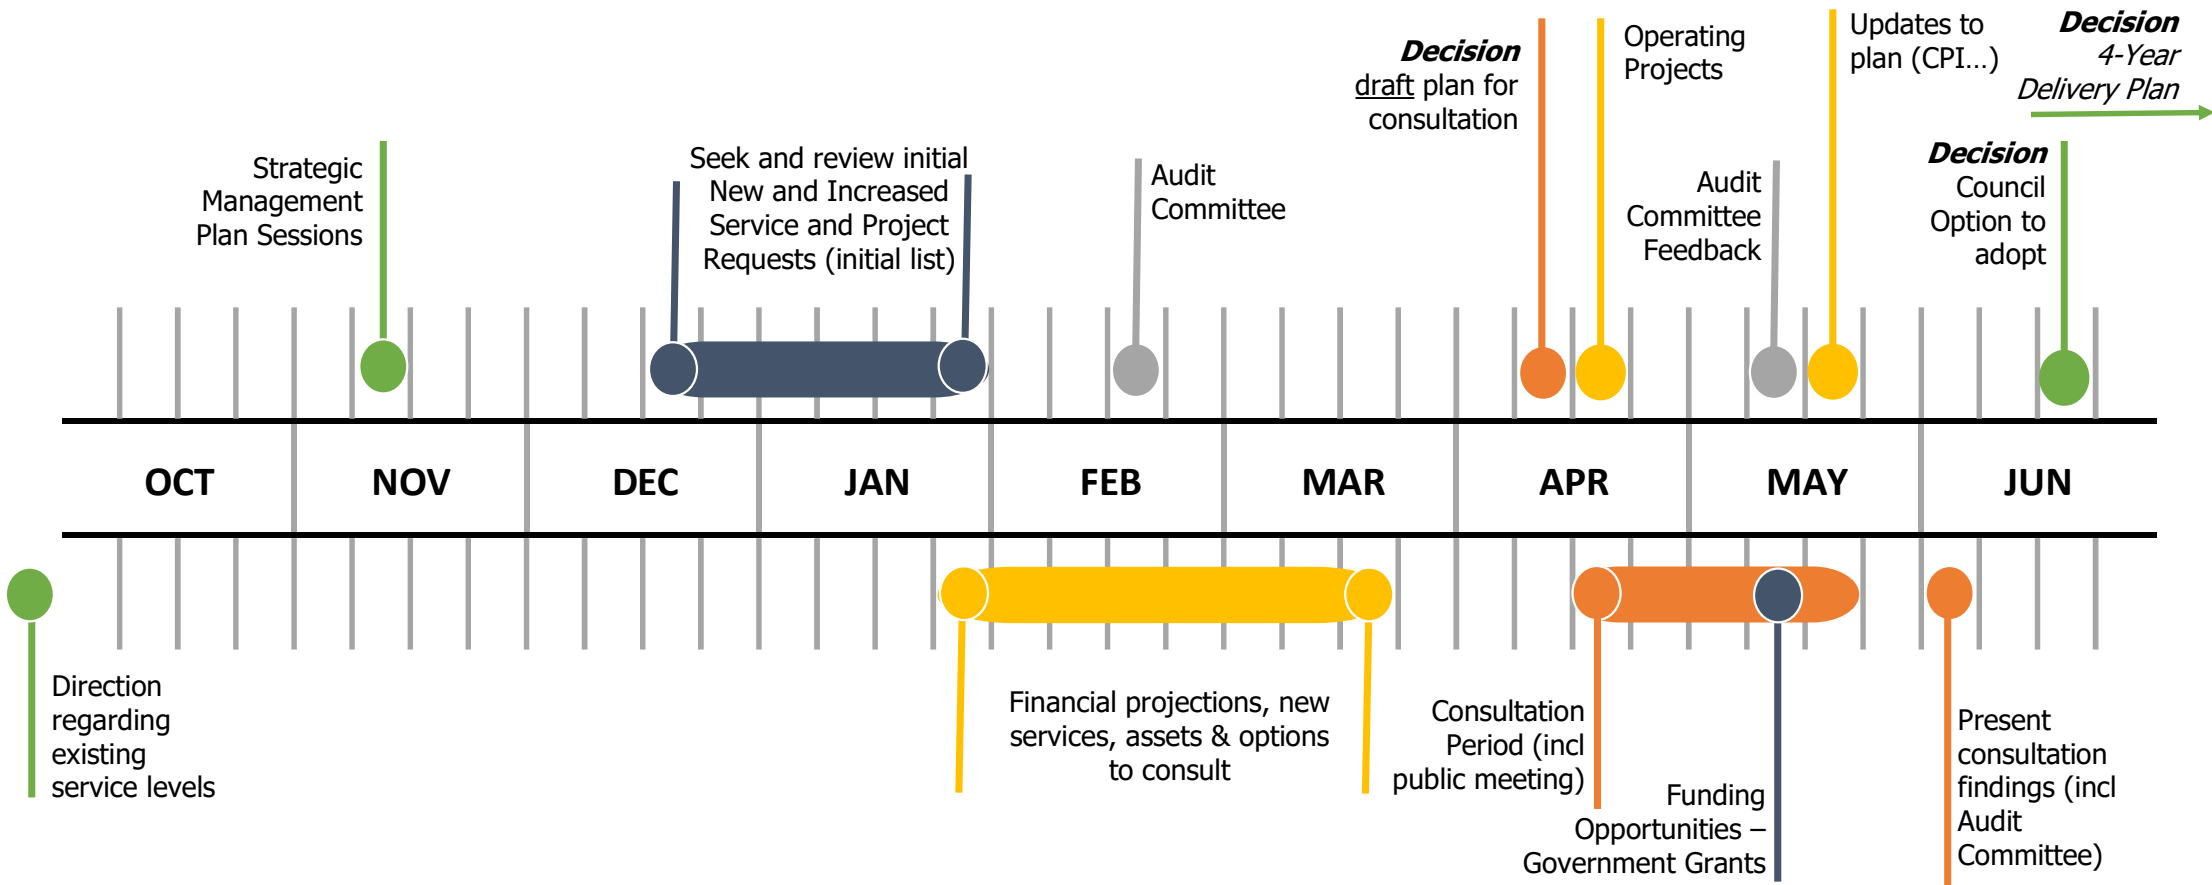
Decision
draft plan for consultation

Operating Projects

Updates to plan (CPI...)

Decision
4-Year Delivery Plan

Strategic Management Plan Sessions

Seek and review initial New and Increased Service and Project Requests (initial list)

Audit Committee

Audit Committee Feedback

Decision
Council Option to adopt

OCT

NOV

DEC

JAN

FEB

MAR

APR

MAY

JUN

Direction regarding existing service levels

Financial projections, new services, assets & options to consult

Consultation Period (incl public meeting)

Funding Opportunities – Government Grants

Present consultation findings (incl Audit Committee)